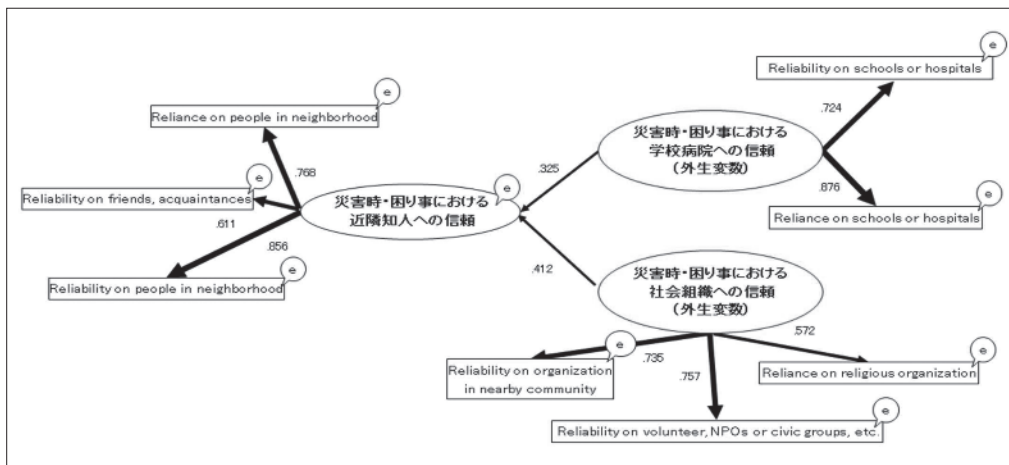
e
Reliability on schools or hospitals

e
Reliance on people in neighborhood

.724

災害時・困り事における
学校病院への信頼
(外生変数)

.768

.325

e
Reliability on friends, acquaintances

e
災害時・困り事における
近隣知人への信頼

.876

e
Reliance on schools or hospitals

.611

.856

e
Reliability on people in neighborhood

.412

災害時・困り事における
社会組織への信頼
(外生変数)

.572

e
Reliability on organization in nearby community

.735

.757

e
Reliance on religious organization

e
Reliability on volunteer, NPOs or civic groups, etc.